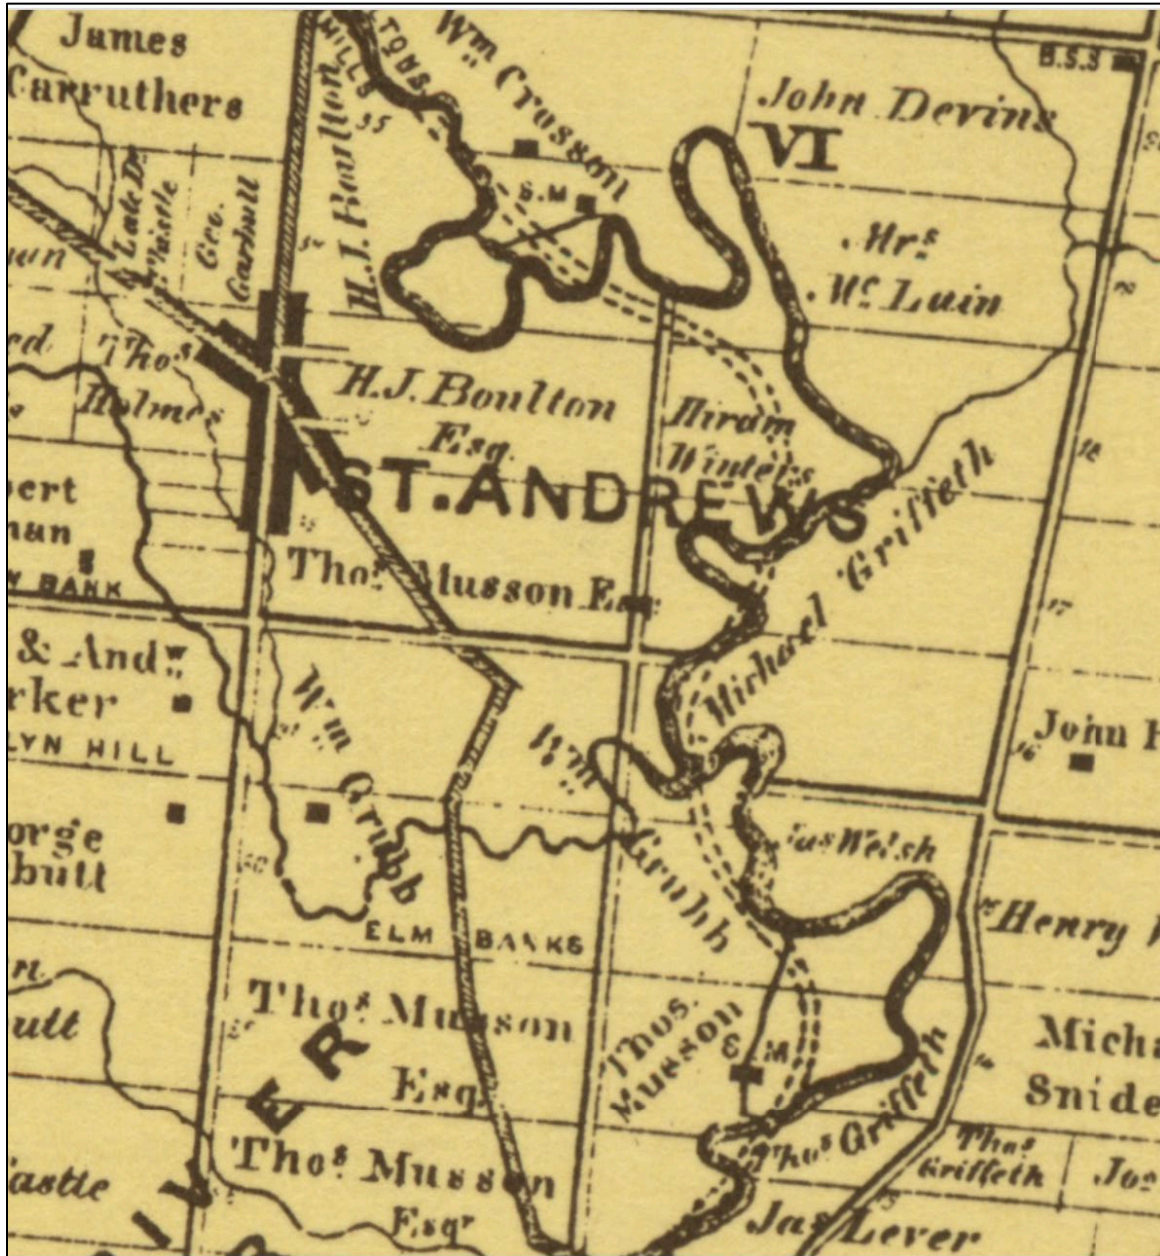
James
Carruthers

Wm Crusson

B.S.3

John Devins
VI

S.M

H.J. Boulton

Late Dr Whistle

Geo. Gartwell

Mrs
Mc Lain

Thos
Holmes

H.J. Boulton
Esq.

Hiram
Winters

ST. ANDREWS

Michael Griffeth

ert
nan

W BANK

Thos Musson Esq

& Andw
rker

LYN HILL

Wm Grubb

Wm Grubb

John

orge
bull

Jas Welsh

ELM BANKS

Henry

Thos Musson
Esq

Thos Musson

S.M

Micha
Snide

R
E

Thos Griffeth

Thos
Griffeth

Jos

astle

Thos Musson
Esqr

Jas Lever